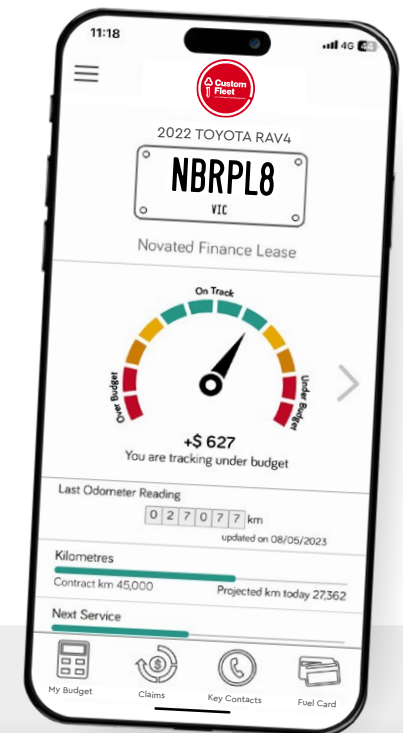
11:18

4G 44

Custom Fleet

2022 TOYOTA RAV4

NBRPL8

VIC

Novated Finance Lease

On Track

Over Budget

Under Budget

+$ 627

You are tracking under budget

Last Odometer Reading

0 2 7 0 7 7 km

updated on 08/05/2023

Kilometres

Contract km 45,000

Projected km today 27,362

Next Service

My Budget

Claims

Key Contacts

Fuel Card